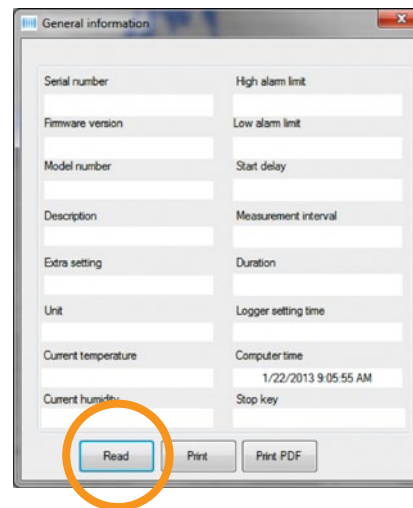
General information

Serial number

High alarm limit

Firmware version

Low alarm limit

Model number

Start delay

Description

Measurement interval

Extra setting

Duration

Unit

Logger setting time

Current temperature

Computer time

1/22/2013 9:05:55 AM

Current humidity

Stop key

Read

Print

Print PDF